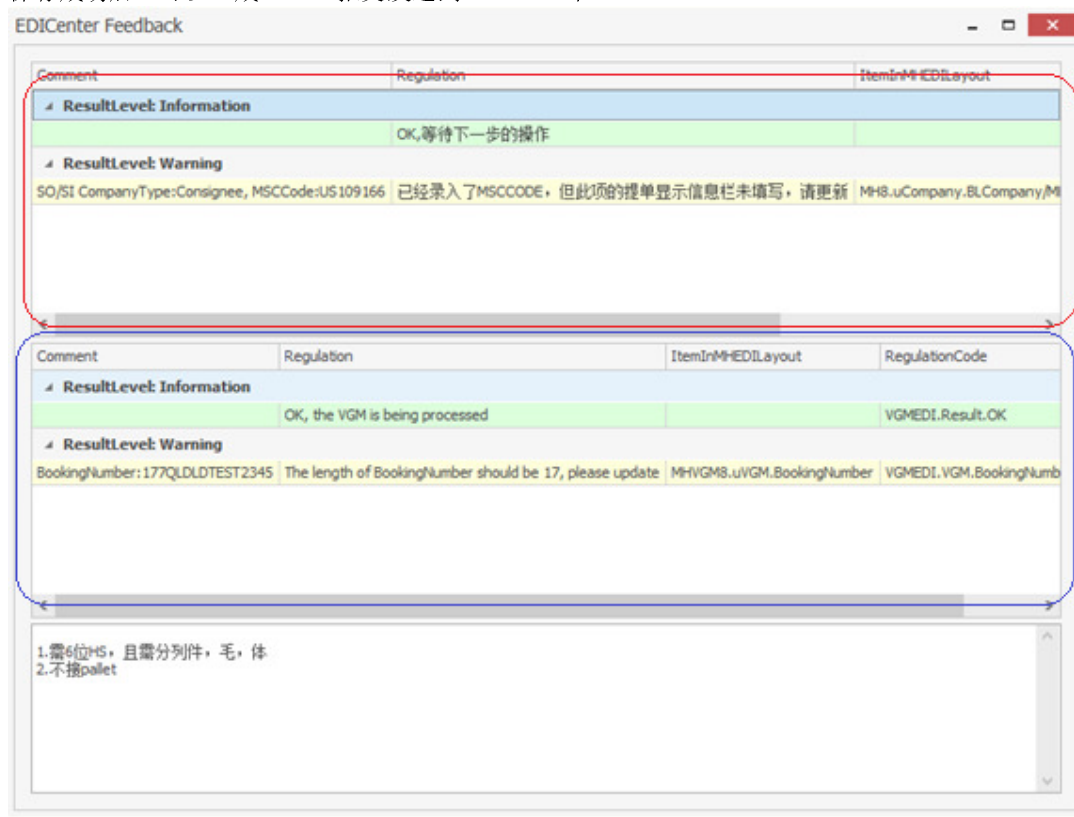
EDICenter Feedback

| Comment | Regulation | ItemInMHEDILayout |
|---|---|---|
| ResultLevel: Information | | |
| | OK,等待下一步的操作 | |
| ResultLevel: Warning | | |
| SO/SI CompanyType:Consignee, MSCCode:US109166 | 已经录入了MSCCODE，但此项的提单显示信息栏未填写，请更新 | MH8.uCompany.BLCompany/MI |

| Comment | Regulation | ItemInMHEDILayout | RegulationCode |
|---|---|---|---|
| ResultLevel: Information | | | |
| | OK, the VGM is being processed | | VGMEDI.Result.OK |
| ResultLevel: Warning | | | |
| BookingNumber:177QLDLDTEST2345 | The length of BookingNumber should be 17, please update | MHVGM8.uVGM.BookingNumber | VGMEDI.VGM.BookingNumb |

1.需6位HS，且需分列件，毛，体
2.不接pallet